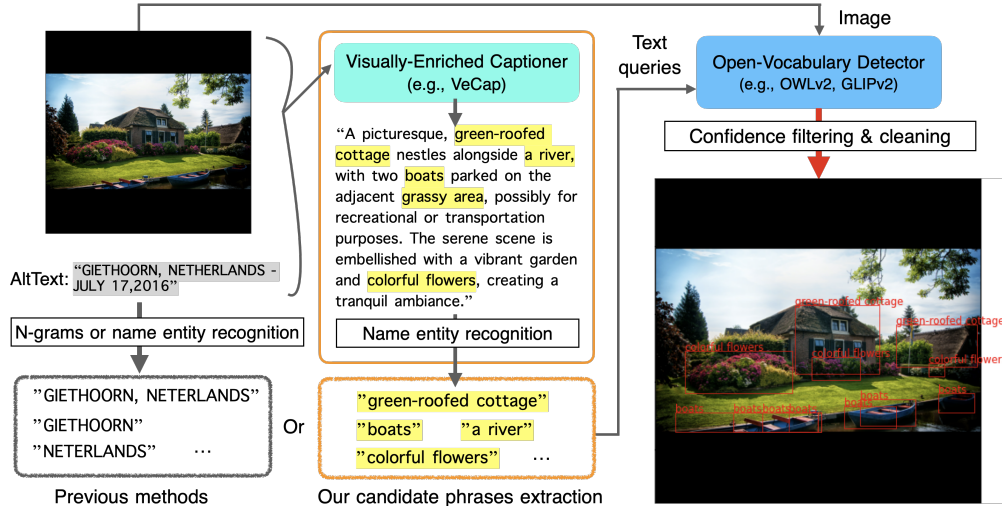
Image

Visually-Enriched Captioner
(e.g., VeCap)

Text queries

Open-Vocabulary Detector
(e.g., OWLv2, GLIPv2)

Confidence filtering & cleaning

"A picturesque, green-roofed cottage nestles alongside a river, with two boats parked on the adjacent grassy area, possibly for recreational or transportation purposes. The serene scene is embellished with a vibrant garden and colorful flowers, creating a tranquil ambiance."

Name entity recognition

AltText: "GIETHOORN, NETHERLANDS - JULY 17,2016"

N-grams or name entity recognition

"GIETHOORN, NETERLANDS"
"GIETHOORN"
"NETERLANDS" ...

Or

"green-roofed cottage"
"boats" "a river"
"colorful flowers" ...

green-roofed cottage
green-roofed cottage
colorful flowers
colorful flowers
colorful flowers
boats
boats
boats
boatsboatboats

Previous methods

Our candidate phrases extraction